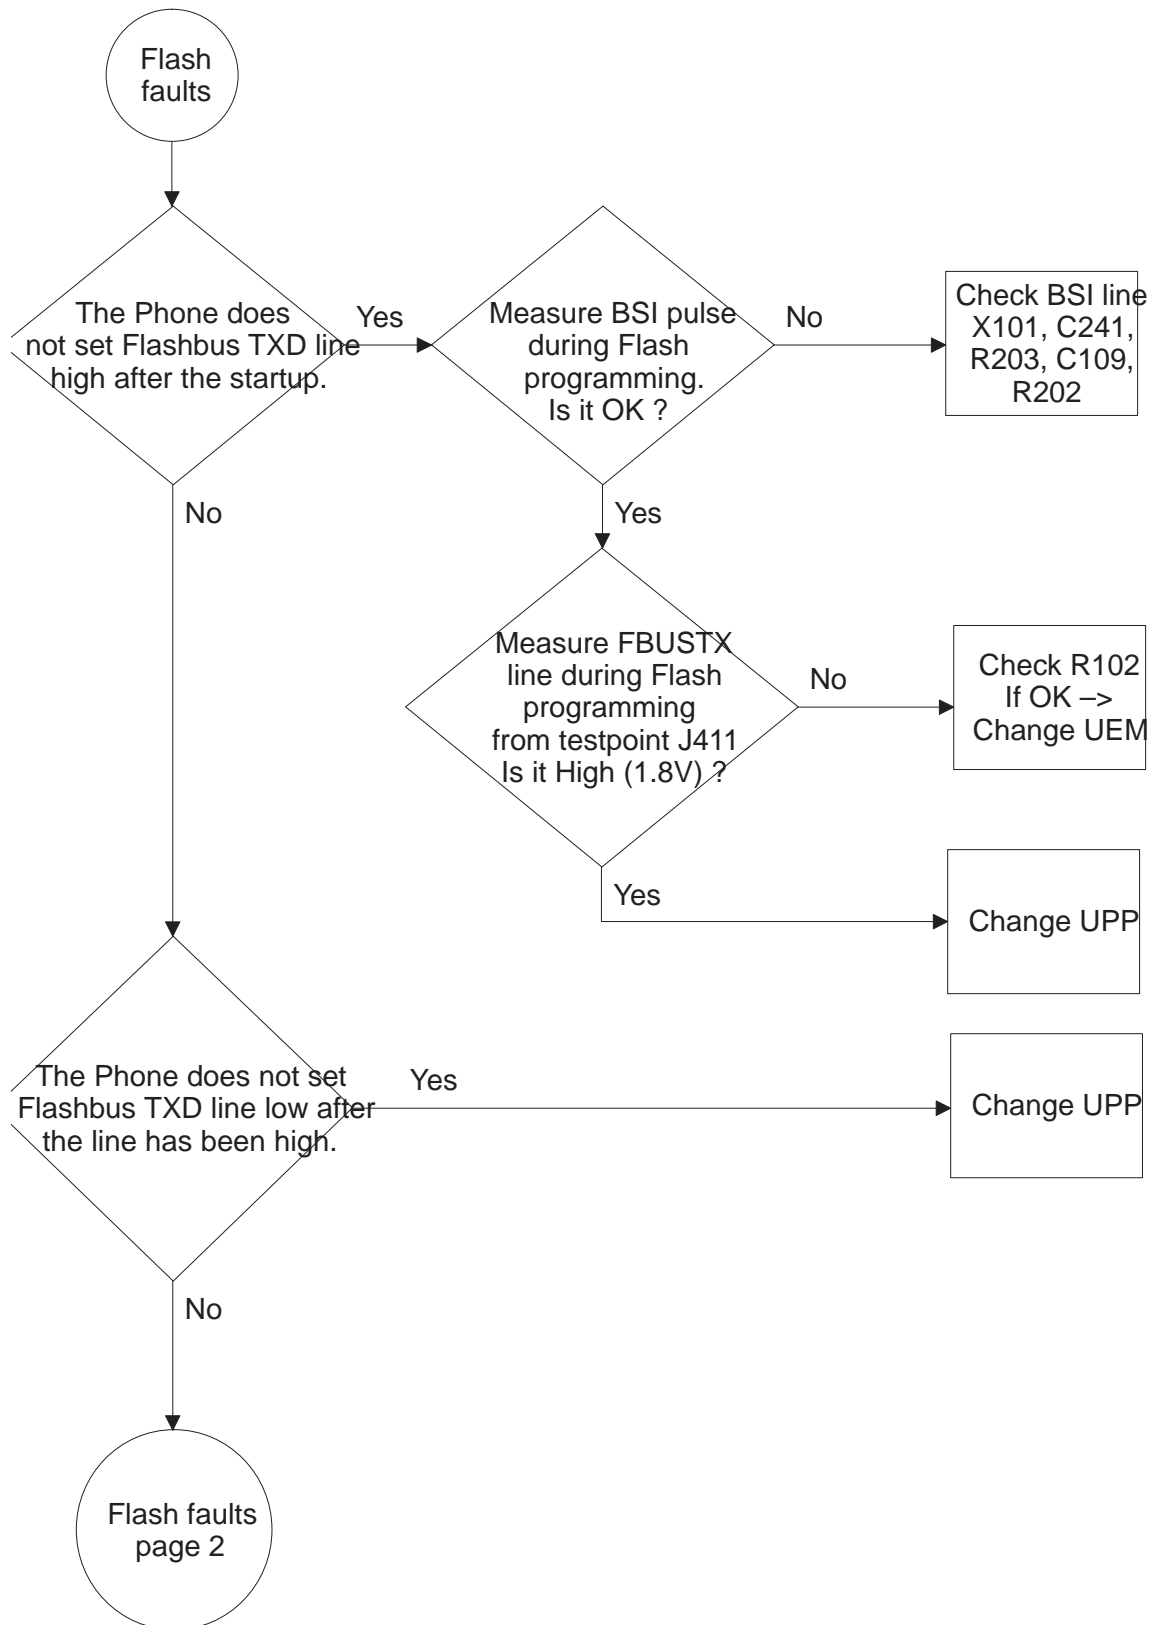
Flash faults

The Phone does not set Flashbus TXD line high after the startup.

Yes

Measure BSI pulse during Flash programming. Is it OK ?

No

Check BSI line X101, C241, R203, C109, R202

Yes

Measure FBUSTX line during Flash programming from testpoint J411 Is it High (1.8V) ?

No

Check R102 If OK –> Change UEM

Yes

Change UPP

No

The Phone does not set Flashbus TXD line low after the line has been high.

Yes

Change UPP

No

Flash faults page 2